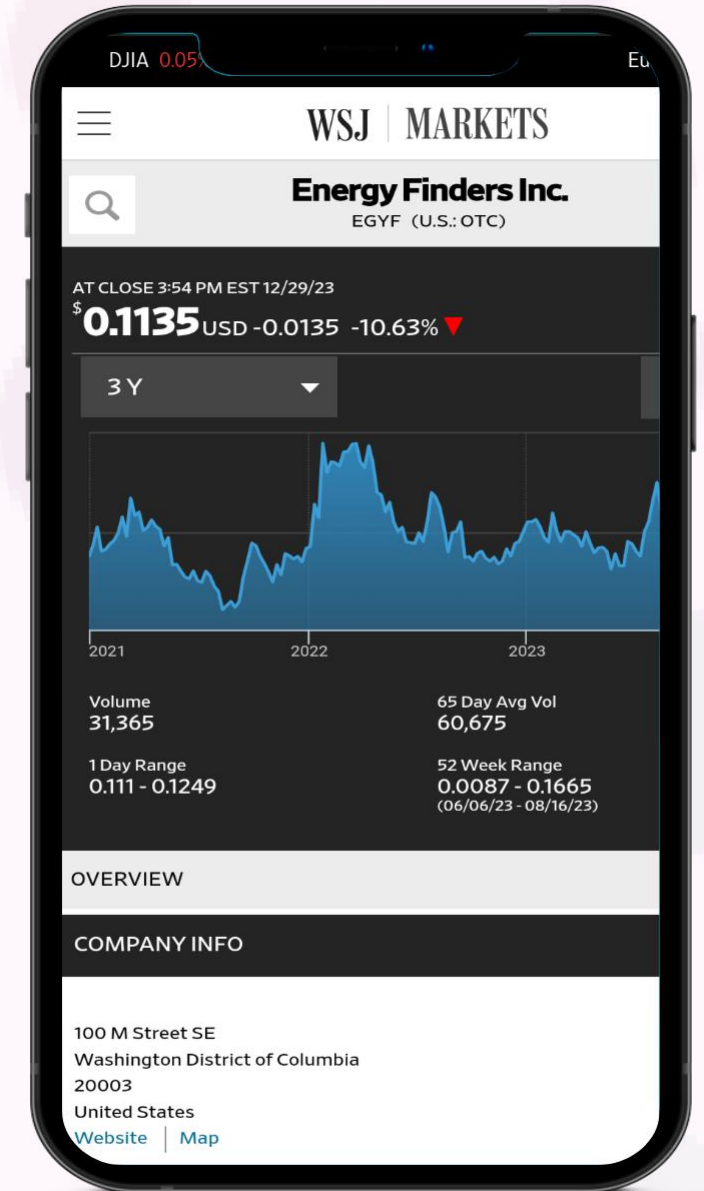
DJIA 0.05%

Eu

WSJ | MARKETS

Energy Finders Inc.
EGYF (U.S.: OTC)

AT CLOSE 3:54 PM EST 12/29/23
$0.1135 USD -0.0135 -10.63%

3 Y

2021
2022
2023

Volume
31,365

65 Day Avg Vol
60,675

1 Day Range
0.111 - 0.1249

52 Week Range
0.0087 - 0.1665
(06/06/23 - 08/16/23)

OVERVIEW

COMPANY INFO

100 M Street SE
Washington District of Columbia
20003
United States
Website | Map